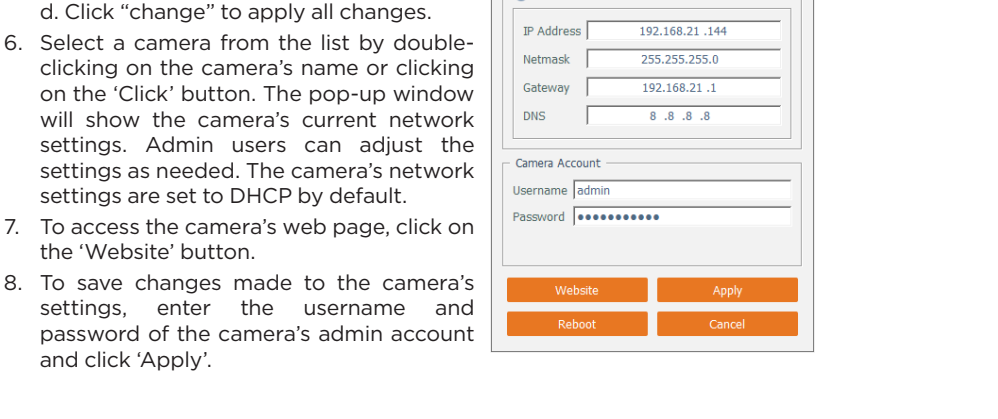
d. Click “change” to apply all changes.

6. Select a camera from the list by double-clicking on the camera’s name or clicking on the ‘Click’ button. The pop-up window will show the camera’s current network settings. Admin users can adjust the settings as needed. The camera’s network settings are set to DHCP by default.

7. To access the camera’s web page, click on the ‘Website’ button.

8. To save changes made to the camera’s settings, enter the username and password of the camera’s admin account and click ‘Apply’.

IP Address 192.168.21 .144
Netmask 255.255.255.0
Gateway 192.168.21 .1
DNS 8 .8 .8 .8

Camera Account
Username admin
Password ●●●●●●●●●●●

Website
Apply
Reboot
Cancel